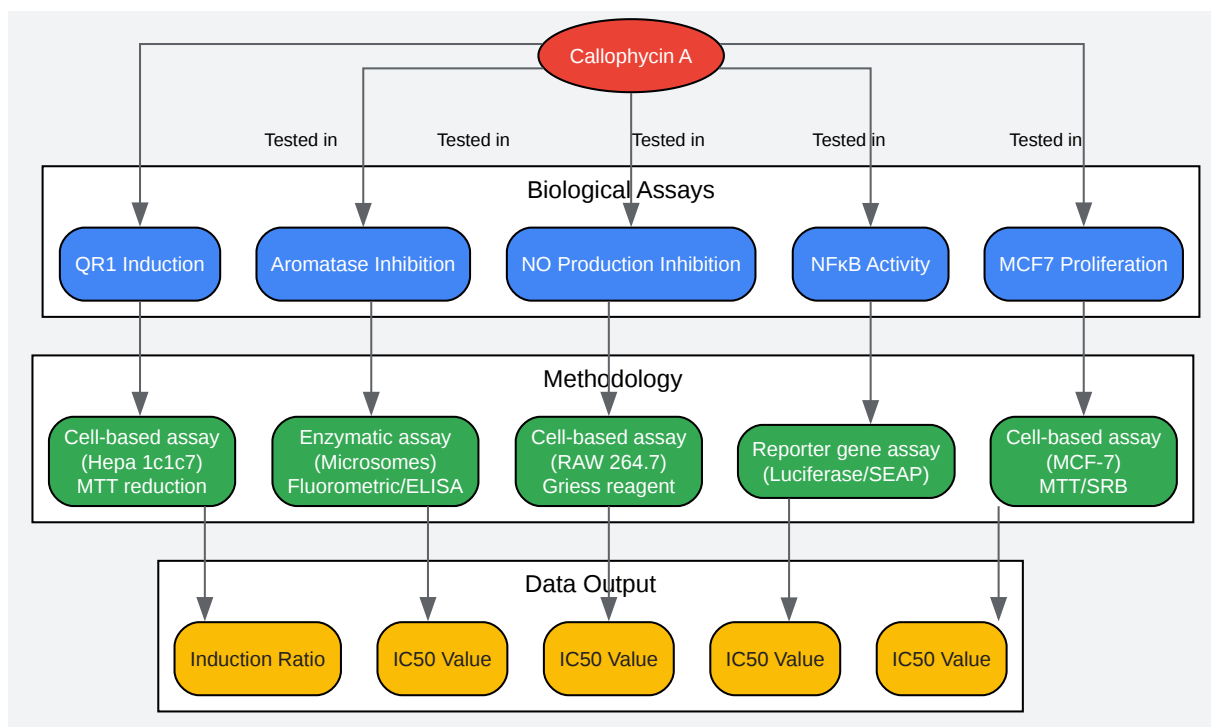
Callophycin A

Tested in

Tested in

Tested in

Tested in

Tested in

Biological Assays

QR1 Induction

Aromatase Inhibition

NO Production Inhibition

NFκB Activity

MCF7 Proliferation

Methodology

Cell-based assay (Hepa 1c1c7) MTT reduction

Enzymatic assay (Microsomes) Fluorometric/ELISA

Cell-based assay (RAW 264.7) Griess reagent

Reporter gene assay (Luciferase/SEAP)

Cell-based assay (MCF-7) MTT/SRB

Data Output

Induction Ratio

IC50 Value

IC50 Value

IC50 Value

IC50 Value